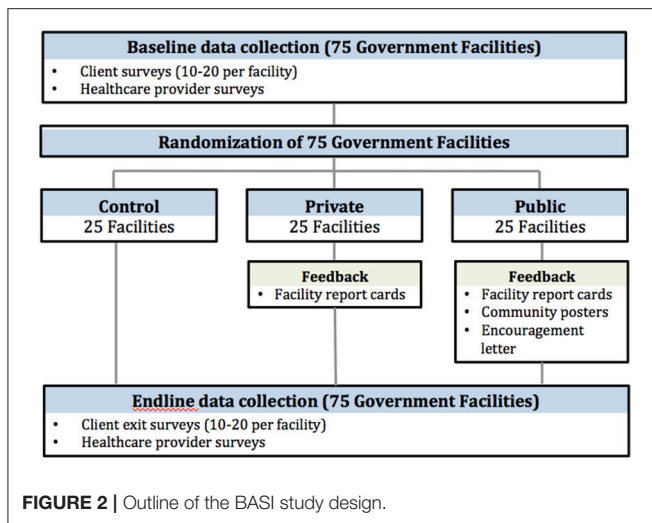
Baseline data collection (75 Government Facilities)
- Client surveys (10-20 per facility)
- Healthcare provider surveys

Randomization of 75 Government Facilities

Control
25 Facilities

Private
25 Facilities

Public
25 Facilities

Feedback
- Facility report cards

Feedback
- Facility report cards
- Community posters
- Encouragement letter

Endline data collection (75 Government Facilities)
- Client exit surveys (10-20 per facility)
- Healthcare provider surveys

FIGURE 2 | Outline of the BASI study design.